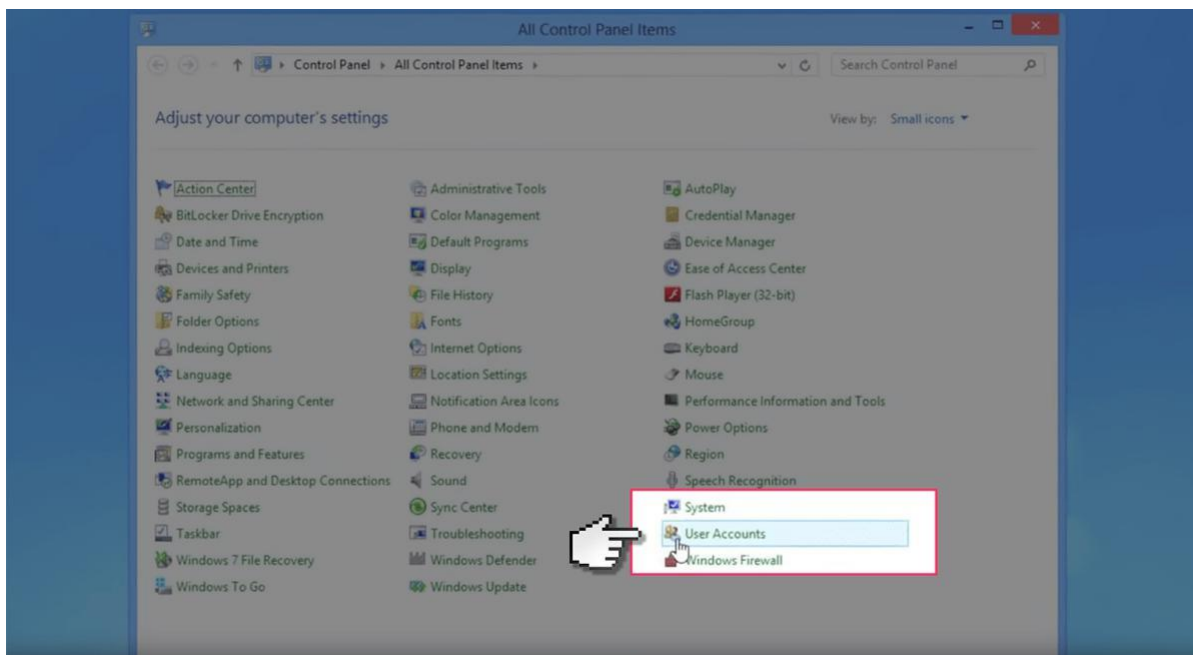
All Control Panel Items

Control Panel ▸ All Control Panel Items ▸

Search Control Panel

Adjust your computer's settings

View by: Small icons ▾

Action Center
BitLocker Drive Encryption
Date and Time
Devices and Printers
Family Safety
Folder Options
Indexing Options
Language
Network and Sharing Center
Personalization
Programs and Features
RemoteApp and Desktop Connections
Storage Spaces
Taskbar
Windows 7 File Recovery
Windows To Go

Administrative Tools
Color Management
Default Programs
Display
File History
Fonts
Internet Options
Location Settings
Notification Area Icons
Phone and Modem
Recovery
Sound
Sync Center
Troubleshooting
Windows Defender
Windows Update

AutoPlay
Credential Manager
Device Manager
Ease of Access Center
Flash Player (32-bit)
HomeGroup
Keyboard
Mouse
Performance Information and Tools
Power Options
Region
Speech Recognition
System
User Accounts
Windows Firewall